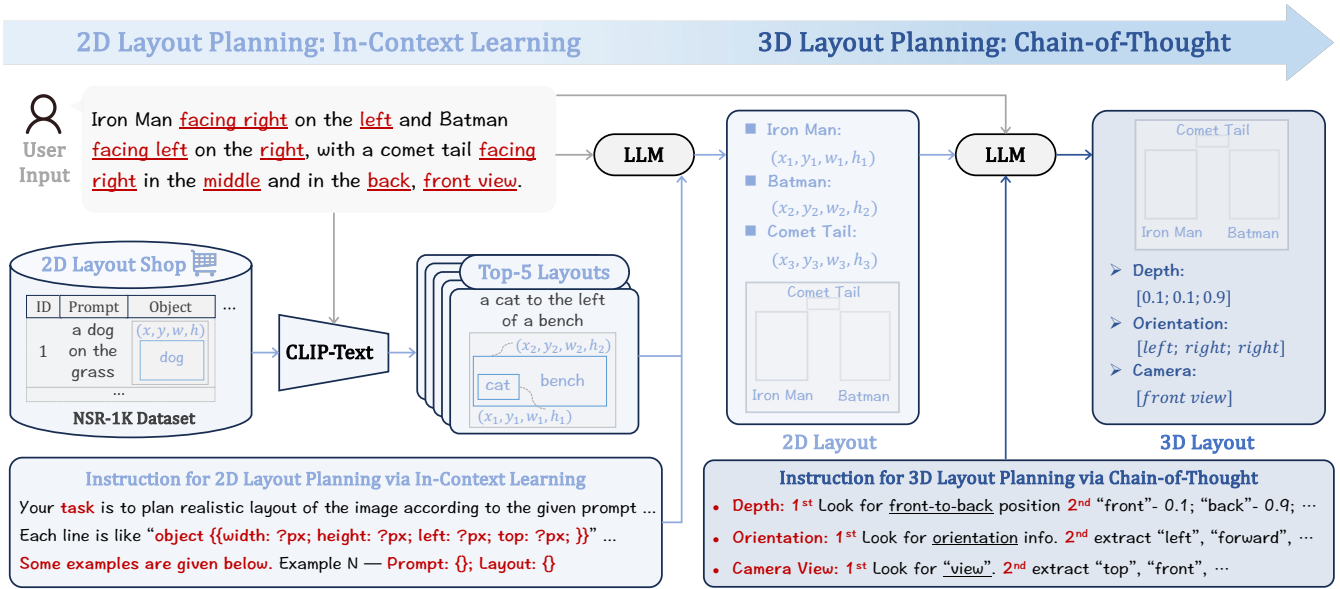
2D Layout Planning: In-Context Learning

3D Layout Planning: Chain-of-Thought

User Input

Iron Man facing right on the left and Batman facing left on the right, with a comet tail facing right in the middle and in the back, front view.

LLM

Iron Man: $(x_1, y_1, w_1, h_1)$

Batman: $(x_2, y_2, w_2, h_2)$

Comet Tail: $(x_3, y_3, w_3, h_3)$

Comet Tail

Iron Man

Batman

2D Layout

LLM

Comet Tail

Iron Man

Batman

Depth: $[0.1; 0.1; 0.9]$

Orientation: $[left; right; right]$

Camera: $[front\ view]$

3D Layout

2D Layout Shop

| ID | Prompt | Object | ... |
|---|---|---|---|
| 1 | a dog on the grass | $(x, y, w, h)$ dog | |
| ... | | | |

NSR-1K Dataset

CLIP-Text

Top-5 Layouts

a cat to the left of a bench

$(x_2, y_2, w_2, h_2)$

cat

bench

$(x_1, y_1, w_1, h_1)$

Instruction for 2D Layout Planning via In-Context Learning

Your task is to plan realistic layout of the image according to the given prompt ...

Each line is like "object {{width: ?px; height: ?px; left: ?px; top: ?px; }}" ...

Some examples are given below. Example N — Prompt: {}; Layout: {}

Instruction for 3D Layout Planning via Chain-of-Thought

• Depth: 1$^{st}$ Look for front-to-back position 2$^{nd}$ "front"- 0.1; "back"- 0.9; ···

• Orientation: 1$^{st}$ Look for orientation info. 2$^{nd}$ extract "left", "forward", ···

• Camera View: 1$^{st}$ Look for "view". 2$^{nd}$ extract "top", "front", ···